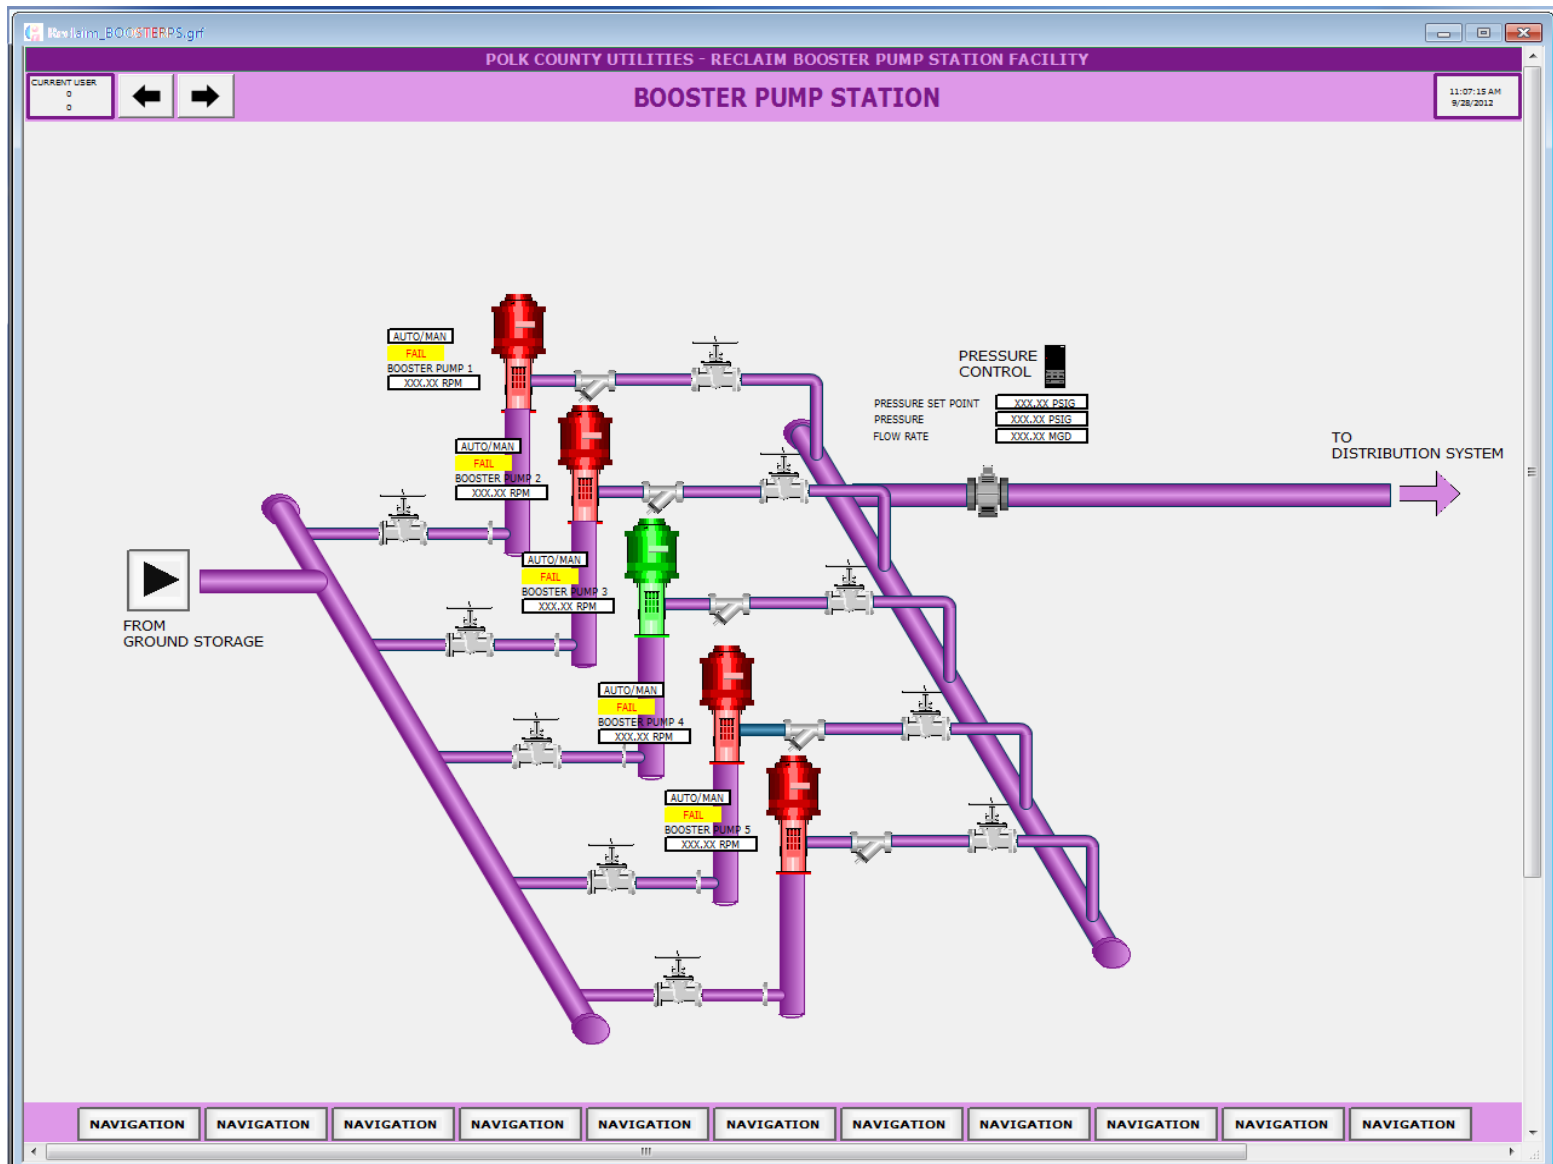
Reclaim_BOOSTERPS.grf

POLK COUNTY UTILITIES - RECLAIM BOOSTER PUMP STATION FACILITY

CURRENT USER
0
0

BOOSTER PUMP STATION

11:07:15 AM
9/28/2012

AUTO/MAN
FAIL
BOOSTER PUMP 1
XXX.XX RPM

AUTO/MAN
FAIL
BOOSTER PUMP 2
XXX.XX RPM

AUTO/MAN
FAIL
BOOSTER PUMP 3
XXX.XX RPM

AUTO/MAN
FAIL
BOOSTER PUMP 4
XXX.XX RPM

AUTO/MAN
FAIL
BOOSTER PUMP 5
XXX.XX RPM

PRESSURE
CONTROL

PRESSURE SET POINT XXX.XX PSIG
PRESSURE XXX.XX PSIG
FLOW RATE XXX.XX MGD

TO
DISTRIBUTION SYSTEM

FROM
GROUND STORAGE

NAVIGATION NAVIGATION NAVIGATION NAVIGATION NAVIGATION NAVIGATION NAVIGATION NAVIGATION NAVIGATION NAVIGATION NAVIGATION